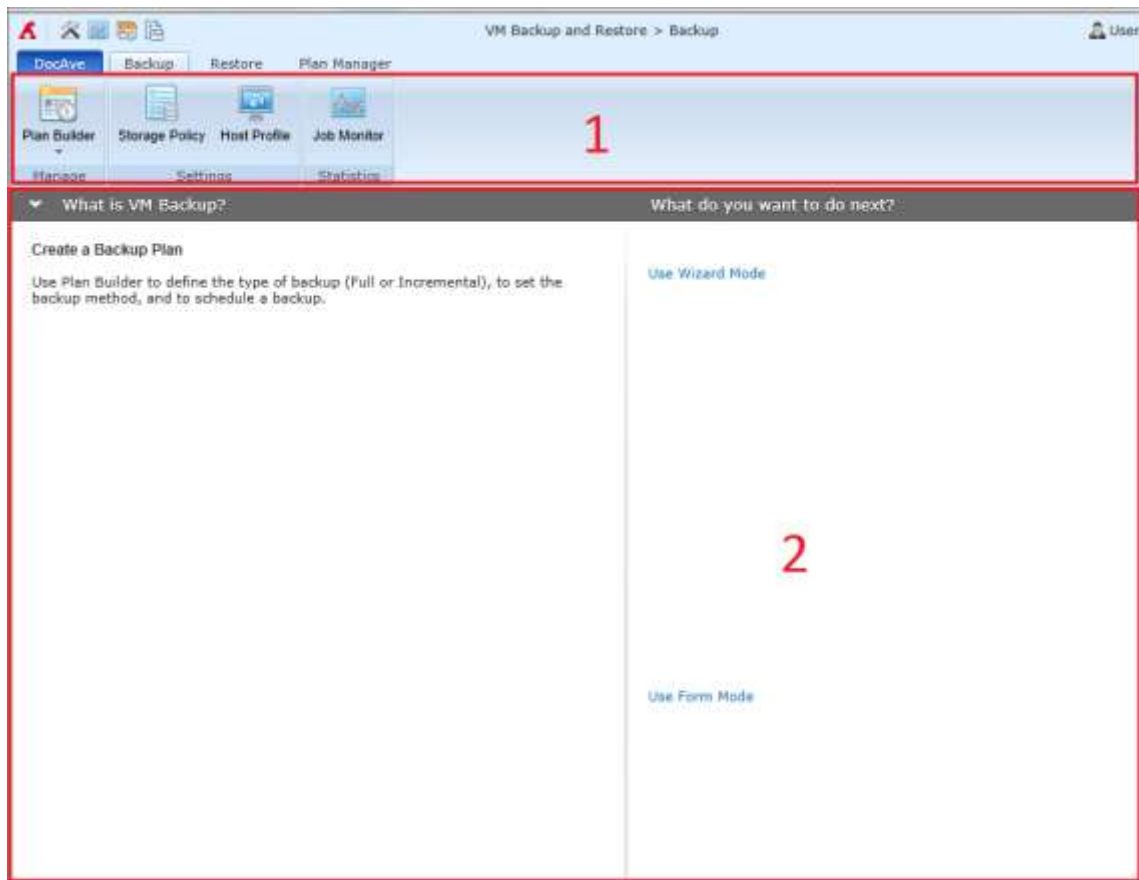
VM Backup and Restore > Backup

User

DocAve

Backup

Restore

Plan Manager

Plan Builder

Storage Policy

Host Profile

Job Monitor

Manage

Settings

Statistics

1

What is VM Backup?

What do you want to do next?

Create a Backup Plan

Use Plan Builder to define the type of backup (Full or Incremental), to set the backup method, and to schedule a backup.

Use Wizard Mode

2

Use Form Mode